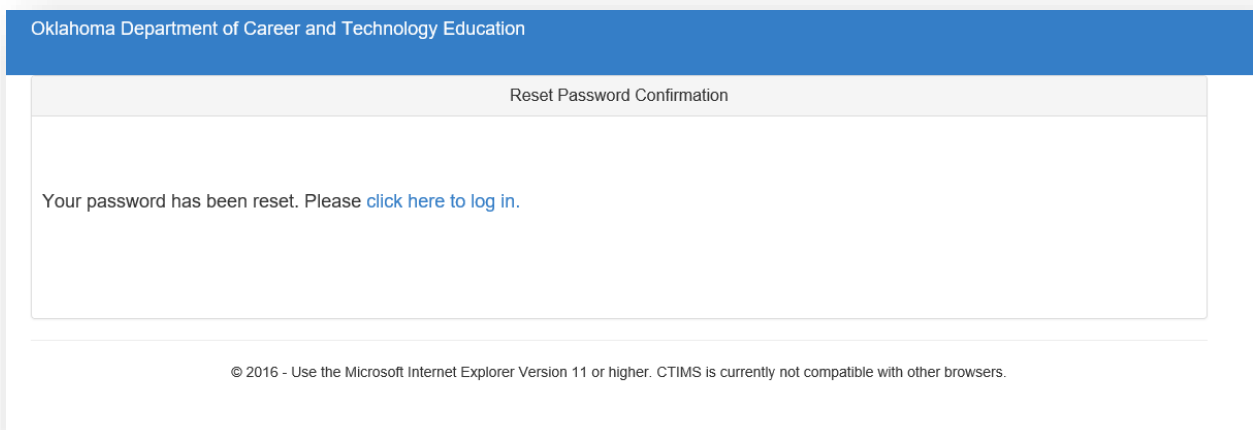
Oklahoma Department of Career and Technology Education

Reset Password Confirmation

Your password has been reset. Please click here to log in.

© 2016 - Use the Microsoft Internet Explorer Version 11 or higher. CTIMS is currently not compatible with other browsers.